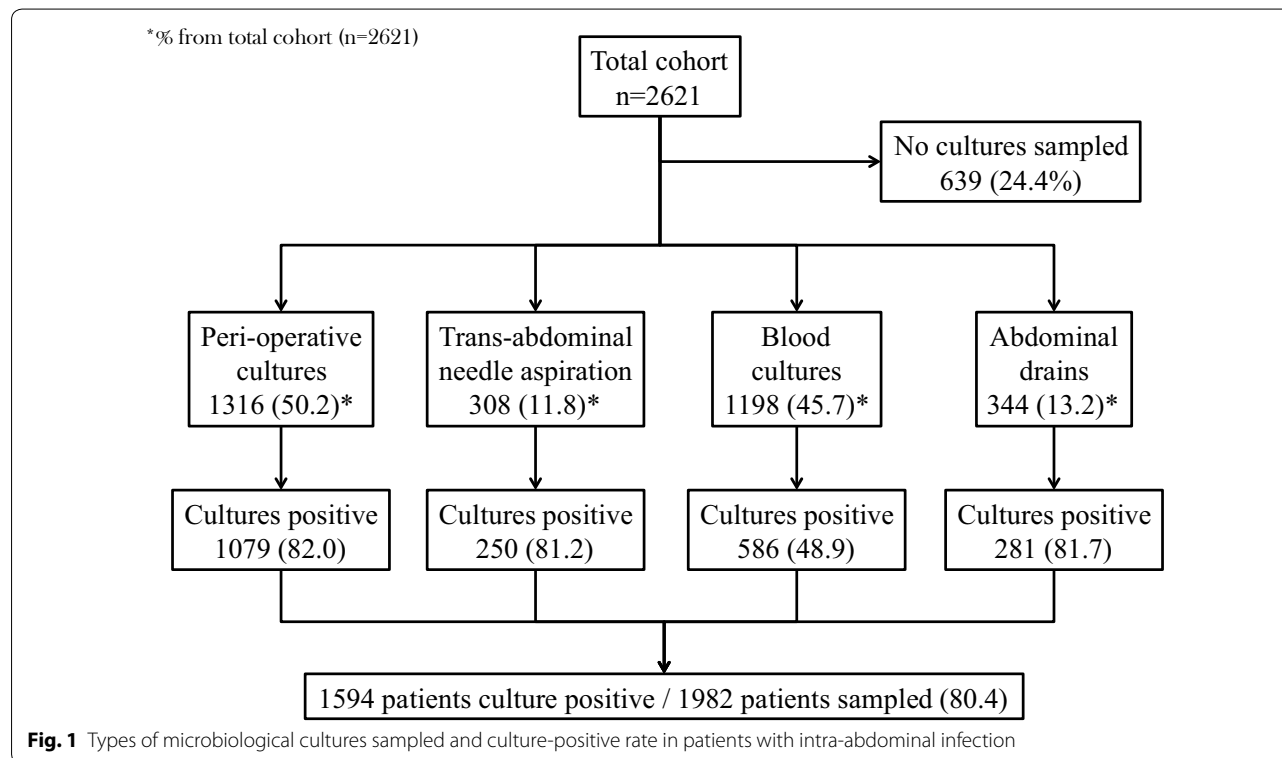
*% from total cohort (n=2621)

Total cohort
n=2621

No cultures sampled
639 (24.4%)

Peri-operative cultures
1316 (50.2)*

Trans-abdominal needle aspiration
308 (11.8)*

Blood cultures
1198 (45.7)*

Abdominal drains
344 (13.2)*

Cultures positive
1079 (82.0)

Cultures positive
250 (81.2)

Cultures positive
586 (48.9)

Cultures positive
281 (81.7)

1594 patients culture positive / 1982 patients sampled (80.4)

**Fig. 1** Types of microbiological cultures sampled and culture-positive rate in patients with intra-abdominal infection